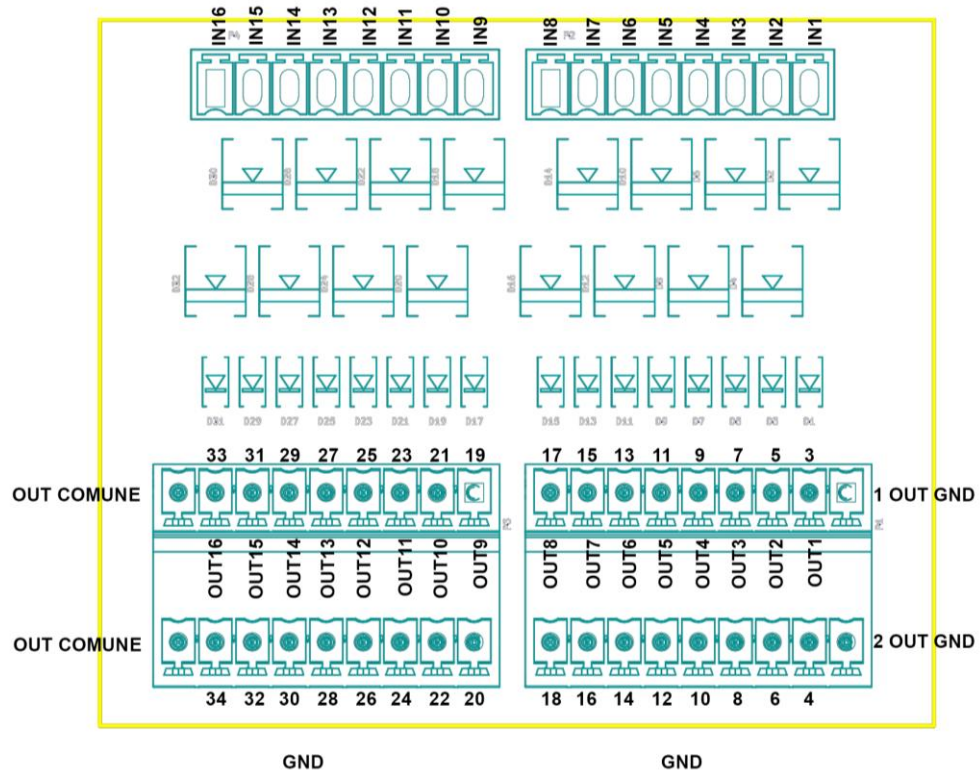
IN16 IN15 IN14 IN13 IN12 IN11 IN10 IN9
IN8 IN7 IN6 IN5 IN4 IN3 IN2 IN1

D30 D26 D22 D18 D14 D10 D6 D2
D32 D28 D24 D20 D16 D12 D8 D4

D31 D29 D27 D25 D23 D21 D19 D17 D15 D13 D11 D9 D7 D5 D3 D1

33 31 29 27 25 23 21 19 17 15 13 11 9 7 5 3

OUT COMUNE

1 OUT GND

OUT16 OUT15 OUT14 OUT13 OUT12 OUT11 OUT10 OUT9 OUT8 OUT7 OUT6 OUT5 OUT4 OUT3 OUT2 OUT1

OUT COMUNE

2 OUT GND

34 32 30 28 26 24 22 20 18 16 14 12 10 8 6 4

GND

GND